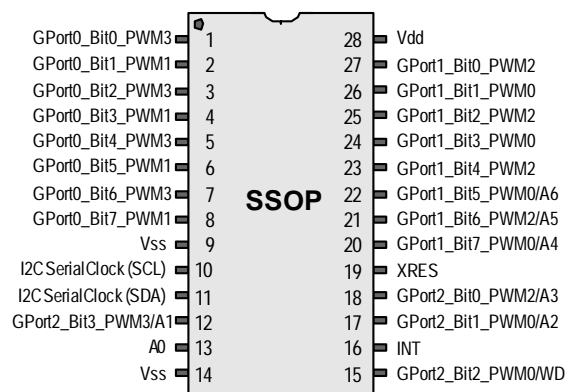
GPort0_Bit0_PWM3 1
GPort0_Bit1_PWM1 2
GPort0_Bit2_PWM3 3
GPort0_Bit3_PWM1 4
GPort0_Bit4_PWM3 5
GPort0_Bit5_PWM1 6
GPort0_Bit6_PWM3 7
GPort0_Bit7_PWM1 8
Vss 9
I2C SerialClock (SCL) 10
I2C SerialClock (SDA) 11
GPort2_Bit3_PWM3/A1 12
A0 13
Vss 14

SSOP

28 Vdd
27 GPort1_Bit0_PWM2
26 GPort1_Bit1_PWM0
25 GPort1_Bit2_PWM2
24 GPort1_Bit3_PWM0
23 GPort1_Bit4_PWM2
22 GPort1_Bit5_PWM0/A6
21 GPort1_Bit6_PWM2/A5
20 GPort1_Bit7_PWM0/A4
19 XRES
18 GPort2_Bit0_PWM2/A3
17 GPort2_Bit1_PWM0/A2
16 INT
15 GPort2_Bit2_PWM0/WD